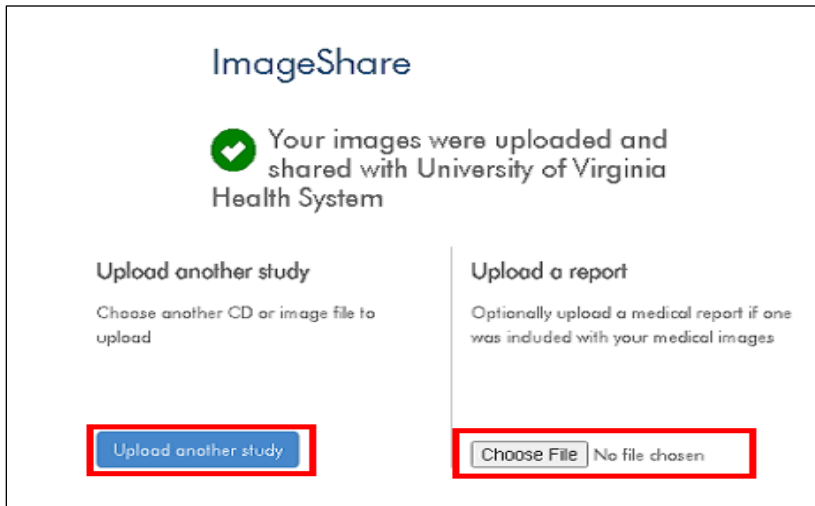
ImageShare

Your images were uploaded and shared with University of Virginia Health System

Upload another study

Choose another CD or image file to upload

Upload another study

Upload a report

Optionally upload a medical report if one was included with your medical images

Choose File No file chosen